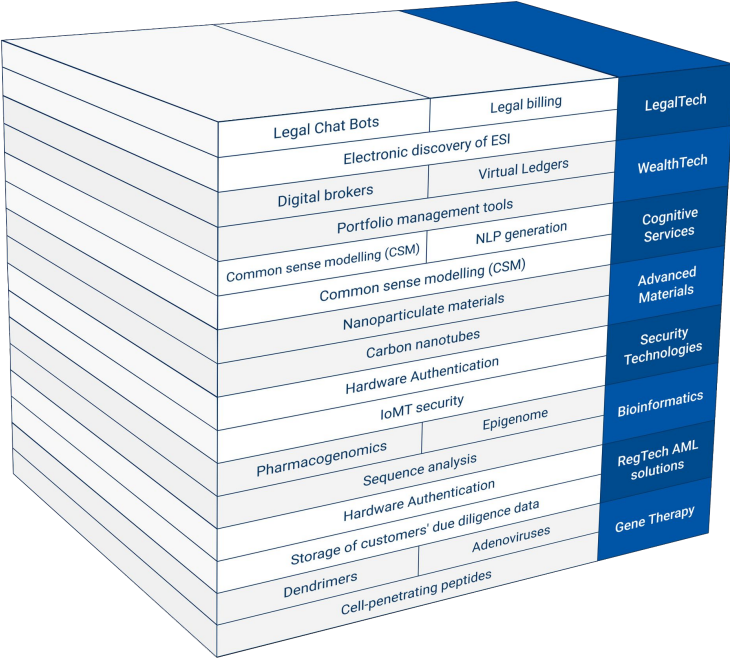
Legal Chat Bots
Legal billing
LegalTech
Electronic discovery of ESI
Digital brokers
Virtual Ledgers
WealthTech
Portfolio management tools
Common sense modelling (CSM)
NLP generation
Cognitive Services
Common sense modelling (CSM)
Nanoparticulate materials
Advanced Materials
Carbon nanotubes
Hardware Authentication
Security Technologies
IoMT security
Pharmacogenomics
Epigenome
Bioinformatics
Sequence analysis
Hardware Authentication
RegTech AML solutions
Storage of customers' due diligence data
Dendrimers
Adenoviruses
Gene Therapy
Cell-penetrating peptides